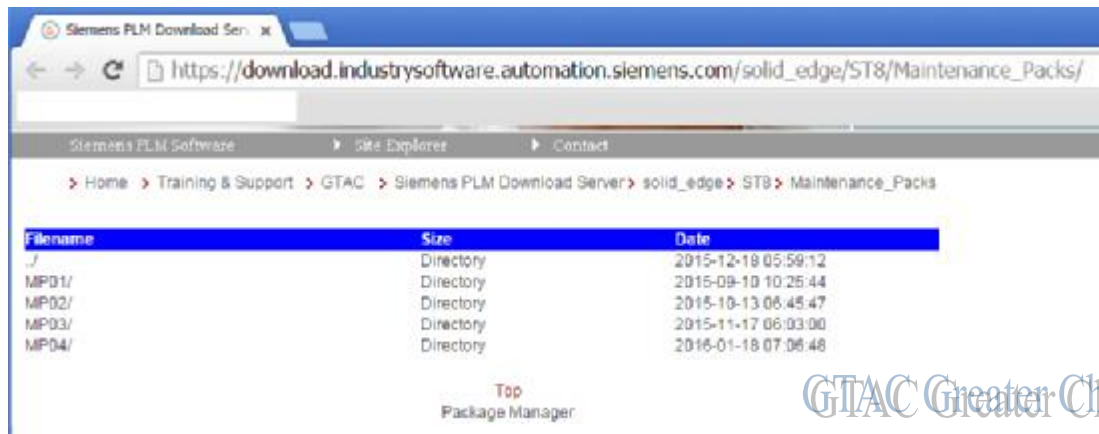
Siemens PLM Download Serv ×

https://download.industrysoftware.automation.siemens.com/solid_edge/ST8/Maintenance_Packs/

Siemens PLM Software ▸ Site Explorer ▸ Contact

> Home > Training & Support > GTAC > Siemens PLM Download Server > solid_edge > ST8 > Maintenance_Packs

| Filename | Size | Date |
|---|---|---|
| ../ | Directory | 2015-12-18 05:59:12 |
| MP01/ | Directory | 2015-09-10 10:25:44 |
| MP02/ | Directory | 2015-10-13 06:45:47 |
| MP03/ | Directory | 2015-11-17 06:03:00 |
| MP04/ | Directory | 2016-01-18 07:06:48 |

Top
Package Manager

GTAC Greater Ch